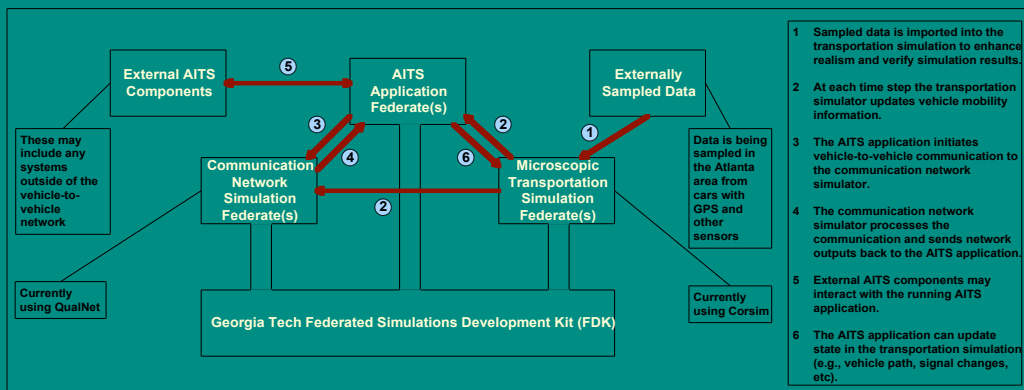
External AITS Components

5

AITS Application Federate(s)

Externally Sampled Data

These may include any systems outside of the vehicle-to-vehicle network

3

4

2

6

1

Data is being sampled in the Atlanta area from cars with GPS and other sensors

Communication Network Simulation Federate(s)

2

Microscopic Transportation Simulation Federate(s)

Currently using QualNet

Georgia Tech Federated Simulations Development Kit (FDK)

Currently using Corsim

1 Sampled data is imported into the transportation simulation to enhance realism and verify simulation results.

2 At each time step the transportation simulator updates vehicle mobility information.

3 The AITS application initiates vehicle-to-vehicle communication to the communication network simulator.

4 The communication network simulator processes the communication and sends network outputs back to the AITS application.

5 External AITS components may interact with the running AITS application.

6 The AITS application can update state in the transportation simulation (e.g., vehicle path, signal changes, etc).